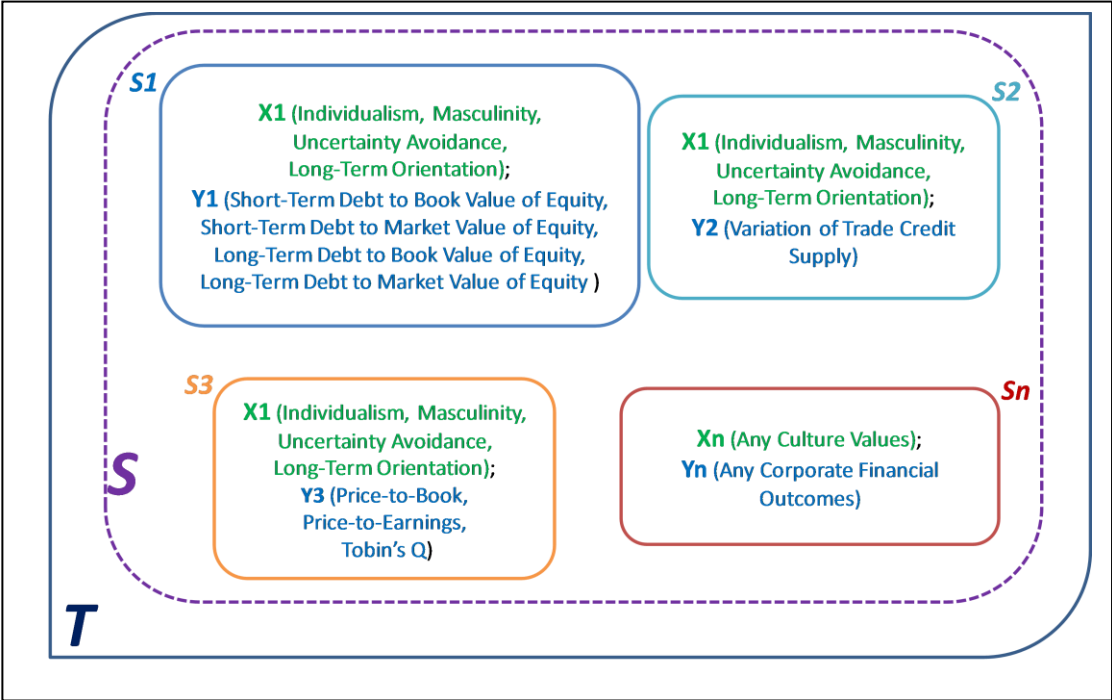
S1

X1 (Individualism, Masculinity, Uncertainty Avoidance, Long-Term Orientation);
Y1 (Short-Term Debt to Book Value of Equity, Short-Term Debt to Market Value of Equity, Long-Term Debt to Book Value of Equity, Long-Term Debt to Market Value of Equity )

S2

X1 (Individualism, Masculinity, Uncertainty Avoidance, Long-Term Orientation);
Y2 (Variation of Trade Credit Supply)

S3

X1 (Individualism, Masculinity, Uncertainty Avoidance, Long-Term Orientation);
Y3 (Price-to-Book, Price-to-Earnings, Tobin's Q)

Sn

Xn (Any Culture Values);
Yn (Any Corporate Financial Outcomes)

S

T